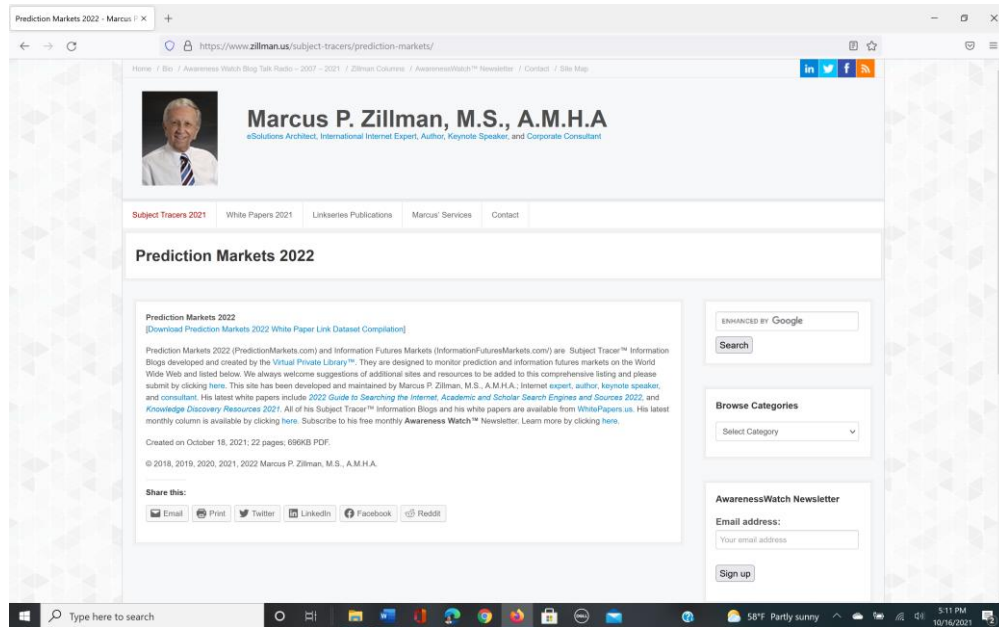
Prediction Markets 2022 - Marcus P ×
+

https://www.zillman.us/subject-tracers/prediction-markets/

Home / Bio / Awareness Watch Blog Talk Radio – 2007 – 2021 / Zillman Columns / AwarenessWatch™ Newsletter / Contact / Site Map

Marcus P. Zillman, M.S., A.M.H.A
eSolutions Architect, International Internet Expert, Author, Keynote Speaker, and Corporate Consultant

Subject Tracers 2021 | White Papers 2021 | Linkseries Publications | Marcus' Services | Contact

Prediction Markets 2022

Prediction Markets 2022
[Download Prediction Markets 2022 White Paper Link Dataset Compilation]

Prediction Markets 2022 (PredictionMarkets.com) and Information Futures Markets (InformationFuturesMarkets.com/) are Subject Tracer™ Information Blogs developed and created by the Virtual Private Library™. They are designed to monitor prediction and information futures markets on the World Wide Web and listed below. We always welcome suggestions of additional sites and resources to be added to this comprehensive listing and please submit by clicking here. This site has been developed and maintained by Marcus P. Zillman, M.S., A.M.H.A.; Internet expert, author, keynote speaker, and consultant. His latest white papers include 2022 Guide to Searching the Internet, Academic and Scholar Search Engines and Sources 2022, and Knowledge Discovery Resources 2021. All of his Subject Tracer™ Information Blogs and his white papers are available from WhitePapers.us. His latest monthly column is available by clicking here. Subscribe to his free monthly Awareness Watch™ Newsletter. Learn more by clicking here.

Created on October 18, 2021; 22 pages; 696KB PDF.

© 2018, 2019, 2020, 2021, 2022 Marcus P. Zillman, M.S., A.M.H.A.

Share this:

Email | Print | Twitter | LinkedIn | Facebook | Reddit

ENHANCED BY Google
Search

Browse Categories
Select Category

AwarenessWatch Newsletter
Email address:
Your email address
Sign up

Type here to search
58°F Partly sunny
5:11 PM
10/16/2021